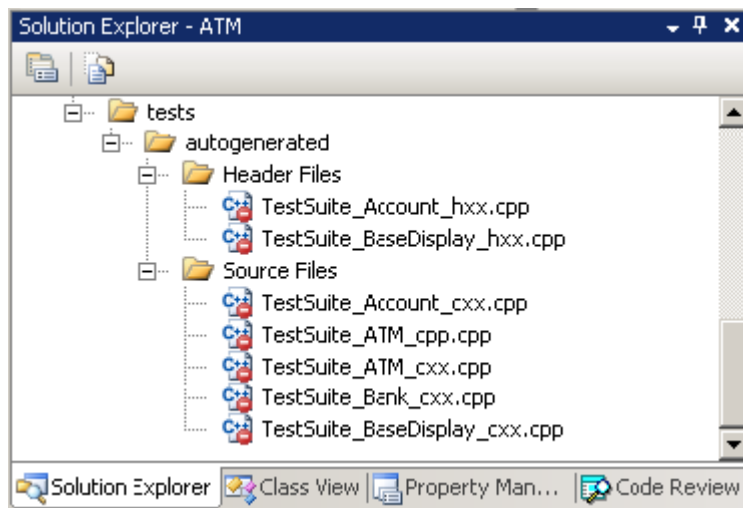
Solution Explorer - ATM

tests
autogenerated
Header Files
TestSuite_Account_hxx.cpp
TestSuite_BaseDisplay_hxx.cpp
Source Files
TestSuite_Account_cxx.cpp
TestSuite_ATM_cpp.cpp
TestSuite_ATM_cxx.cpp
TestSuite_Bank_cxx.cpp
TestSuite_BaseDisplay_cxx.cpp

Solution Explorer | Class View | Property Man... | Code Review